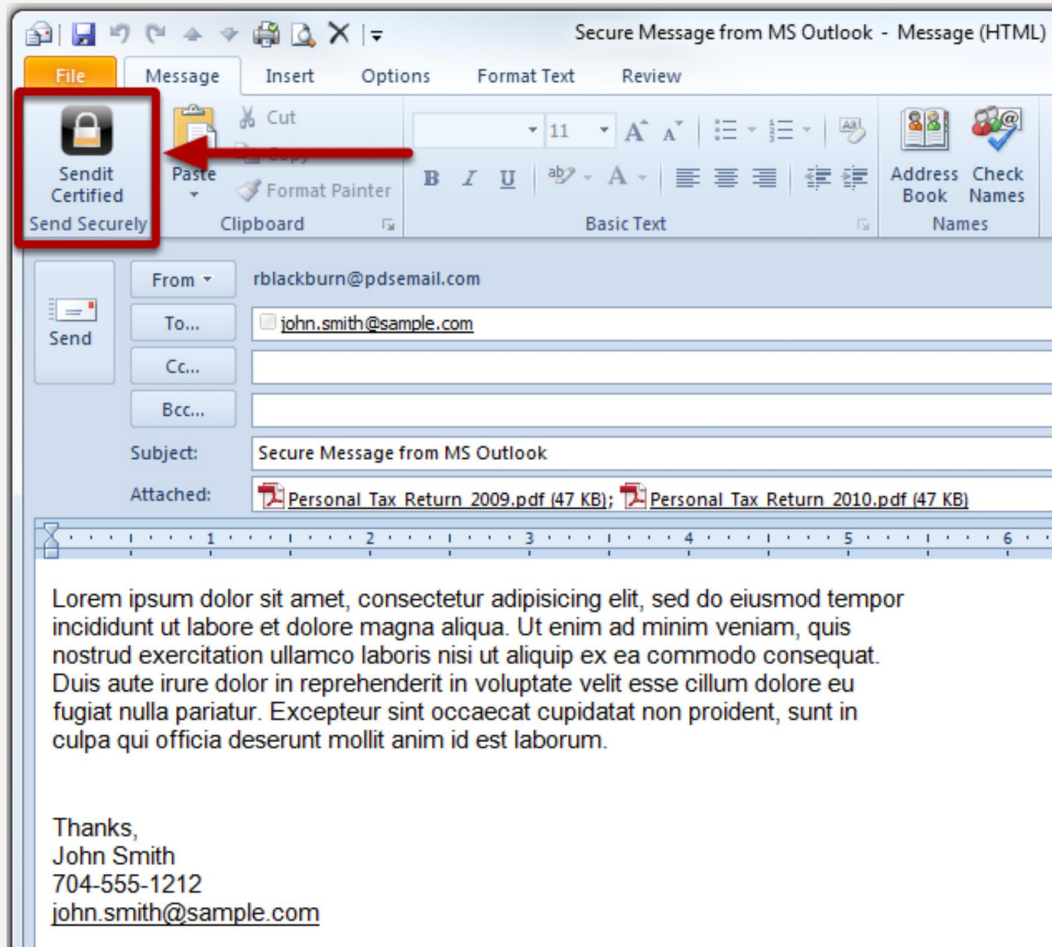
Secure Message from MS Outlook - Message (HTML)

File
Message
Insert
Options
Format Text
Review

Sendit Certified
Send Securely

Paste
Cut
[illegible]
Format Painter
Clipboard

11
B I U
Basic Text

Address Book
Check Names
Names

Send
From
rblackburn@pdsemail.com
To...
john.smith@sample.com
Cc...
Bcc...
Subject:
Secure Message from MS Outlook
Attached:
Personal_Tax_Return_2009.pdf (47 KB); Personal_Tax_Return_2010.pdf (47 KB)

1 2 3 4 5 6

Lorem ipsum dolor sit amet, consectetur adipisicing elit, sed do eiusmod tempor incididunt ut labore et dolore magna aliqua. Ut enim ad minim veniam, quis nostrud exercitation ullamco laboris nisi ut aliquip ex ea commodo consequat. Duis aute irure dolor in reprehenderit in voluptate velit esse cillum dolore eu fugiat nulla pariatur. Excepteur sint occaecat cupidatat non proident, sunt in culpa qui officia deserunt mollit anim id est laborum.

Thanks,
John Smith
704-555-1212
john.smith@sample.com